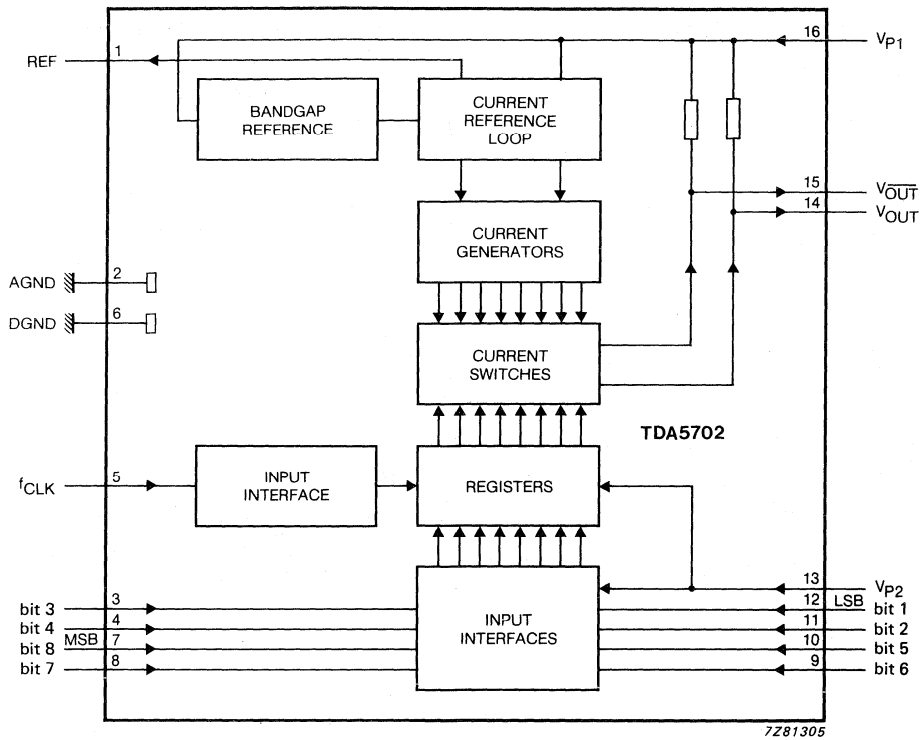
REF
1
BANDGAP REFERENCE
CURRENT REFERENCE LOOP
16
$V_{P1}$
15
$V_{\overline{OUT}}$
14
$V_{OUT}$
CURRENT GENERATORS
AGND
2
DGND
6
CURRENT SWITCHES
TDA5702
$f_{CLK}$
5
INPUT INTERFACE
REGISTERS
13
$V_{P2}$
bit 3
3
bit 4
4
MSB
bit 8
7
bit 7
8
INPUT INTERFACES
12
LSB
bit 1
11
bit 2
10
bit 5
9
bit 6
7Z81305